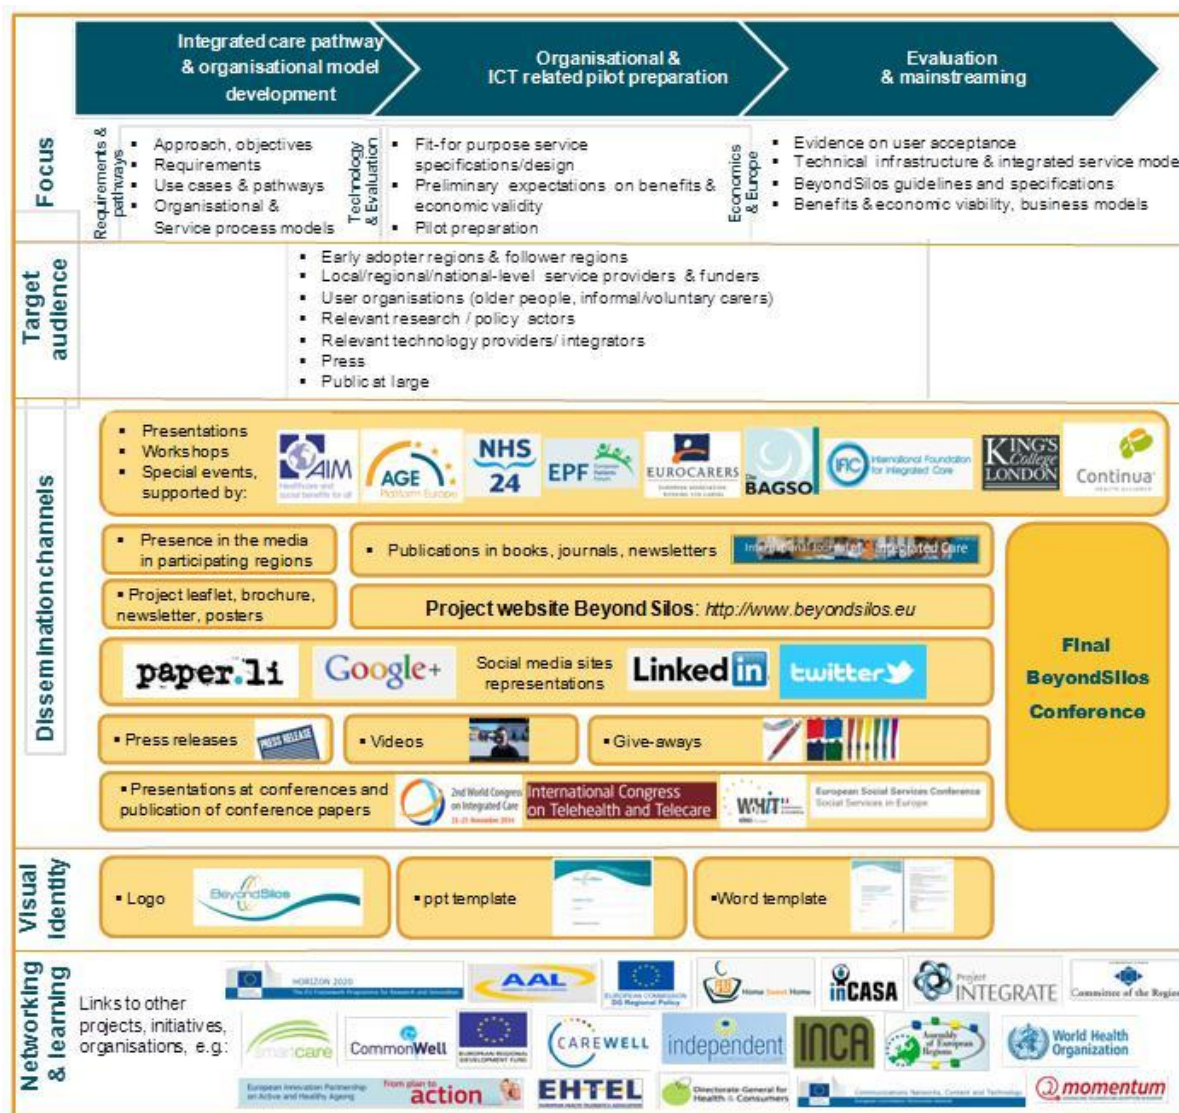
Integrated care pathway & organisational model development

Organisational & ICT related pilot preparation

Evaluation & mainstreaming

Focus

Requirements & pathways

- Approach, objectives
- Requirements
- Use cases & pathways
- Organisational & Service process models

Technology & Evaluation

- Fit-for purpose service specifications/design
- Preliminary expectations on benefits & economic validity
- Pilot preparation

Economics & Europe

- Evidence on user acceptance
- Technical infrastructure & integrated service mode
- BeyondSilos guidelines and specifications
- Benefits & economic viability, business models

Target audience

- Early adopter regions & follower regions
- Local/regional/national-level service providers & funders
- User organisations (older people, informal/voluntary carers)
- Relevant research / policy actors
- Relevant technology providers/ integrators
- Press
- Public at large

Dissemination channels

- Presentations
- Workshops
- Special events, supported by:

AIM AGE Platform Europe NHS 24 EPF EUROCARERS BAGSO IFIC International Foundation for Integrated Care KING'S College LONDON Continua

- Presence in the media in participating regions

- Publications in books, journals, newsletters International Journal of Integrated Care

- Project leaflet, brochure, newsletter, posters

Project website Beyond Silos: http://www.beyondsilos.eu

paper.li Google+ Social media sites representations LinkedIn twitter

Final BeyondSilos Conference

- Press releases PRESS RELEASE
- Videos
- Give-aways

- Presentations at conferences and publication of conference papers 2nd World Congress on Integrated Care International Congress on Telehealth and Telecare WHIT European Social Services Conference Social Services in Europe

Visual Identity

- Logo BeyondSilos
- ppt template
- Word template

Networking & learning

Links to other projects, initiatives, organisations, e.g.:

HORIZON 2020 AAL European Commission DG Regional Policy Home Sweet Home inCASA Project INTEGRATE Committee of the Regions smartcare CommonWell European Regional Development Fund CAREWELL independent INCA Assembly of European Regions World Health Organization European Innovation Partnership on Active and Healthy Ageing From plan to action EHTEL Directorate-General for Health & Consumers Communications Networks, Content and Technology momentum